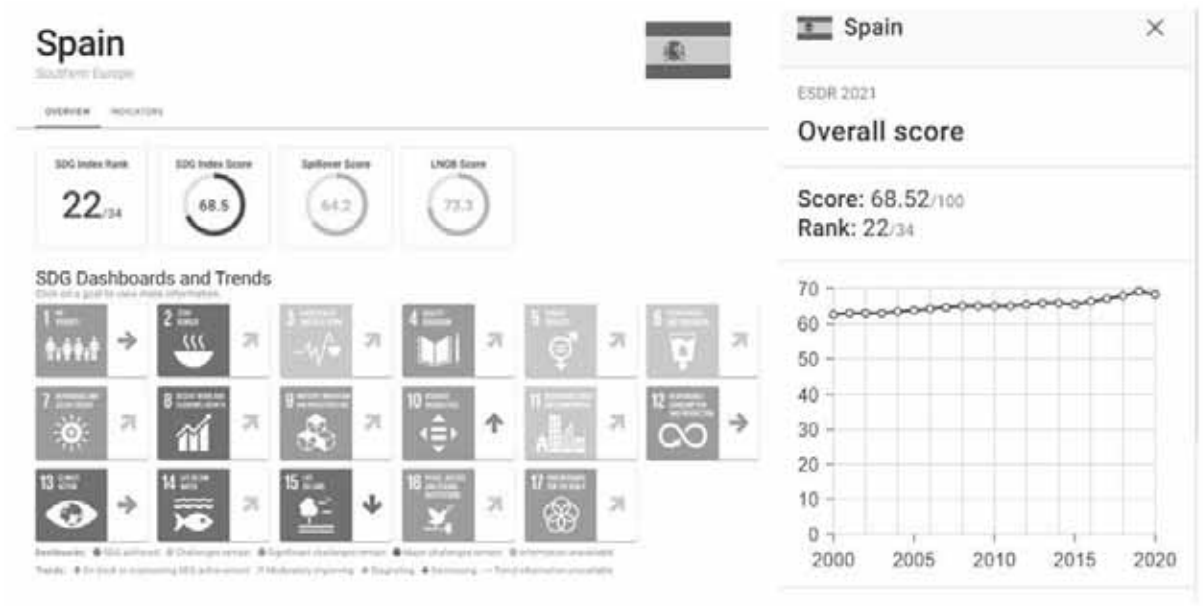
Spain
Southern Europe

OVERVIEW INDICATORS

SDG Index Rank
22/34

SDG Index Score
68.5

Spillover Score
64.2

LNOB Score
73.3

SDG Dashboards and Trends
Click on a goal to view more information.

1 NO POVERTY
2 ZERO HUNGER
3 GOOD HEALTH AND WELL-BEING
4 QUALITY EDUCATION
5 GENDER EQUALITY
6 CLEAN WATER AND SANITATION
7 AFFORDABLE AND CLEAN ENERGY
8 DECENT WORK AND ECONOMIC GROWTH
9 INDUSTRY, INNOVATION AND INFRASTRUCTURE
10 REDUCED INEQUALITIES
11 SUSTAINABLE CITIES AND COMMUNITIES
12 RESPONSIBLE CONSUMPTION AND PRODUCTION
13 CLIMATE ACTION
14 LIFE BELOW WATER
15 LIFE ON LAND
16 PEACE, JUSTICE AND STRONG INSTITUTIONS
17 PARTNERSHIPS FOR THE GOALS

Dashboards: SDG achieved Challenges remain Significant challenges remain Major challenges remain Information unavailable
Trends: On track or maintaining SDG achievement Moderately improving Stagnating Decreasing Trend information unavailable

Spain ×

ESDR 2021
Overall score

Score: 68.52/100
Rank: 22/34

70
60
50
40
30
20
10
0
2000 2005 2010 2015 2020